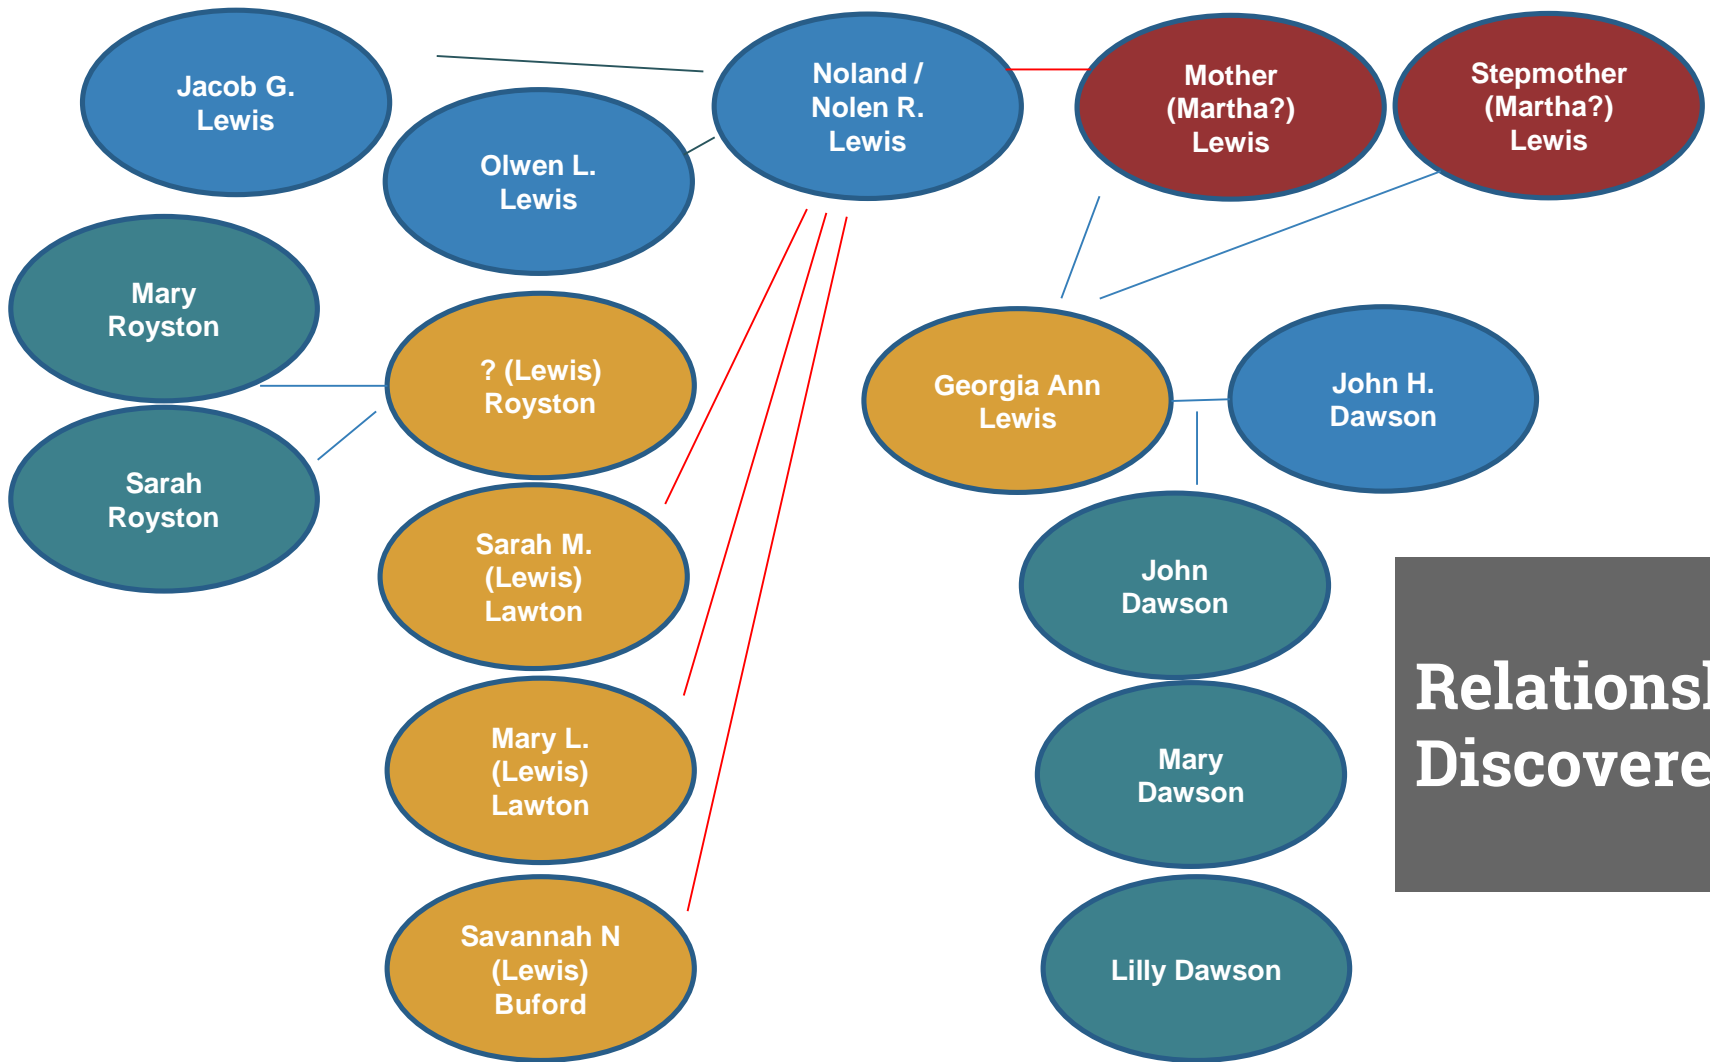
Jacob G. Lewis

Noland / Nolen R. Lewis

Mother (Martha?) Lewis

Stepmother (Martha?) Lewis

Olwen L. Lewis

Mary Royston

? (Lewis) Royston

Sarah Royston

Georgia Ann Lewis

John H. Dawson

Sarah M. (Lewis) Lawton

John Dawson

Mary L. (Lewis) Lawton

Mary Dawson

Savannah N (Lewis) Buford

Lilly Dawson

Relations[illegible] Discovere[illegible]